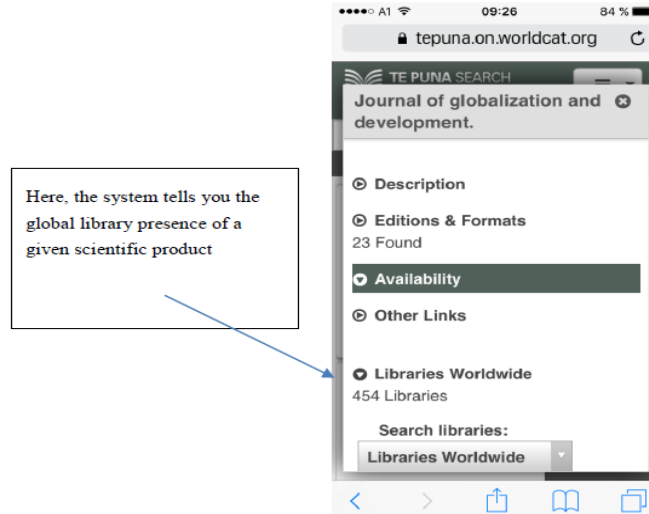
Here, the system tells you the global library presence of a given scientific product

●●●●○ A1 09:26 84 %

tepuna.on.worldcat.org

TE PUNA SEARCH

Journal of globalization and development.

Description

Editions & Formats
23 Found

Availability

Other Links

Libraries Worldwide
454 Libraries

Search libraries:

Libraries Worldwide